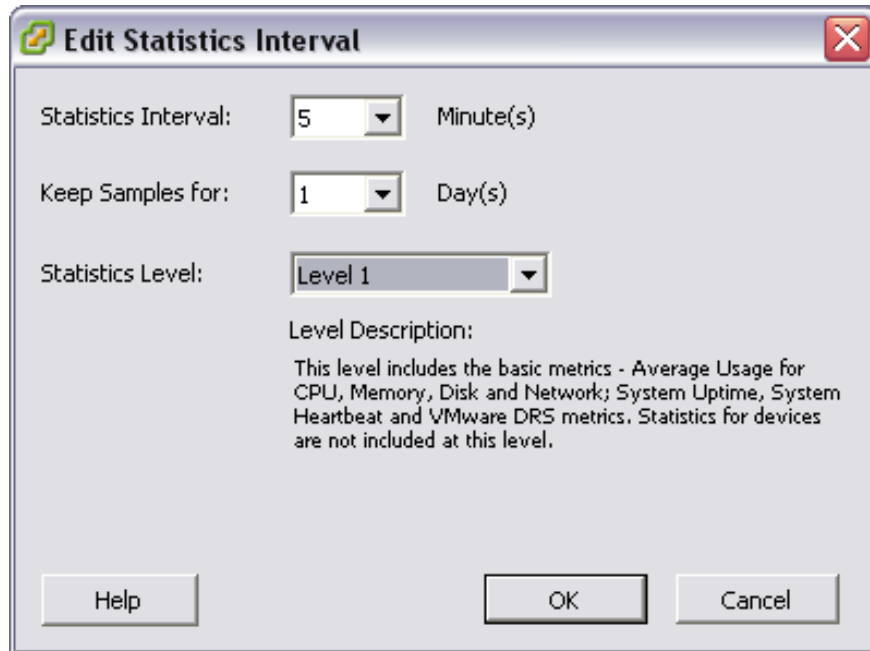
Edit Statistics Interval

Statistics Interval: 5 Minute(s)

Keep Samples for: 1 Day(s)

Statistics Level: Level 1

Level Description:

This level includes the basic metrics - Average Usage for CPU, Memory, Disk and Network; System Uptime, System Heartbeat and VMware DRS metrics. Statistics for devices are not included at this level.

Help

OK

Cancel